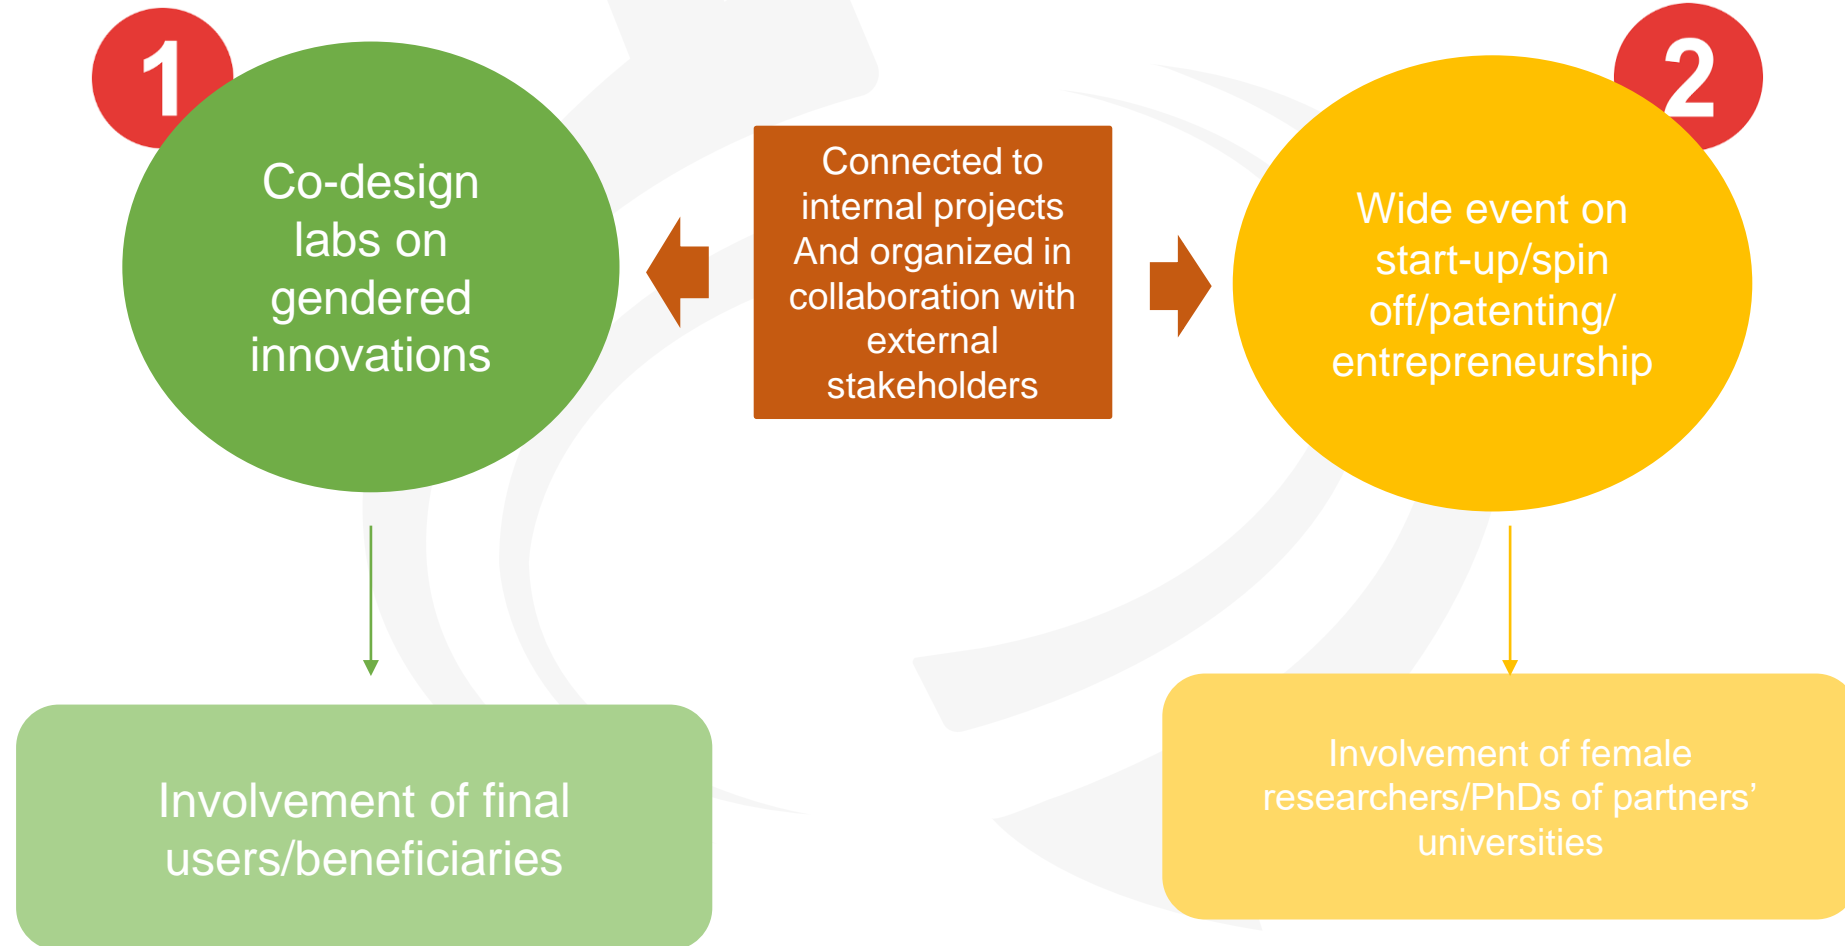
1

Co-design labs on gendered innovations

Connected to internal projects And organized in collaboration with external stakeholders

2

Wide event on start-up/spin off/patenting/ entrepreneurship

Involvement of final users/beneficiaries

Involvement of female researchers/PhDs of partners' universities